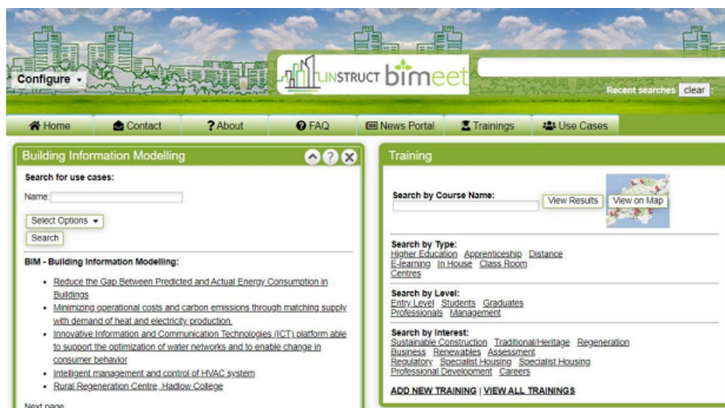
Configure

UNSTRUCT bimeet

Recent searches clear

Home Contact ? About FAQ News Portal Trainings Use Cases

Building Information Modelling

Search for use cases:

Name:

Select Options

Search

BIM - Building Information Modelling:

- Reduce the Gap Between Predicted and Actual Energy Consumption in Buildings
- Minimizing operational costs and carbon emissions through matching supply with demand of heat and electricity production.
- Innovative Information and Communication Technologies (ICT) platform able to support the optimization of water networks and to enable change in consumer behavior
- Intelligent management and control of HVAC system
- Rural Regeneration Centre, Hadlow College

Next page

Training

Search by Course Name:

View Results View on Map

Search by Type:
Higher Education Apprenticeship Distance E-learning In House Class Room Centres

Search by Level:
Entry Level Students Graduates Professionals Management

Search by Interest:
Sustainable Construction Traditional/Heritage Regeneration Business Renewables Assessment Regulatory Specialist Housing Specialist Housing Professional Development Careers

ADD NEW TRAINING | VIEW ALL TRAININGS